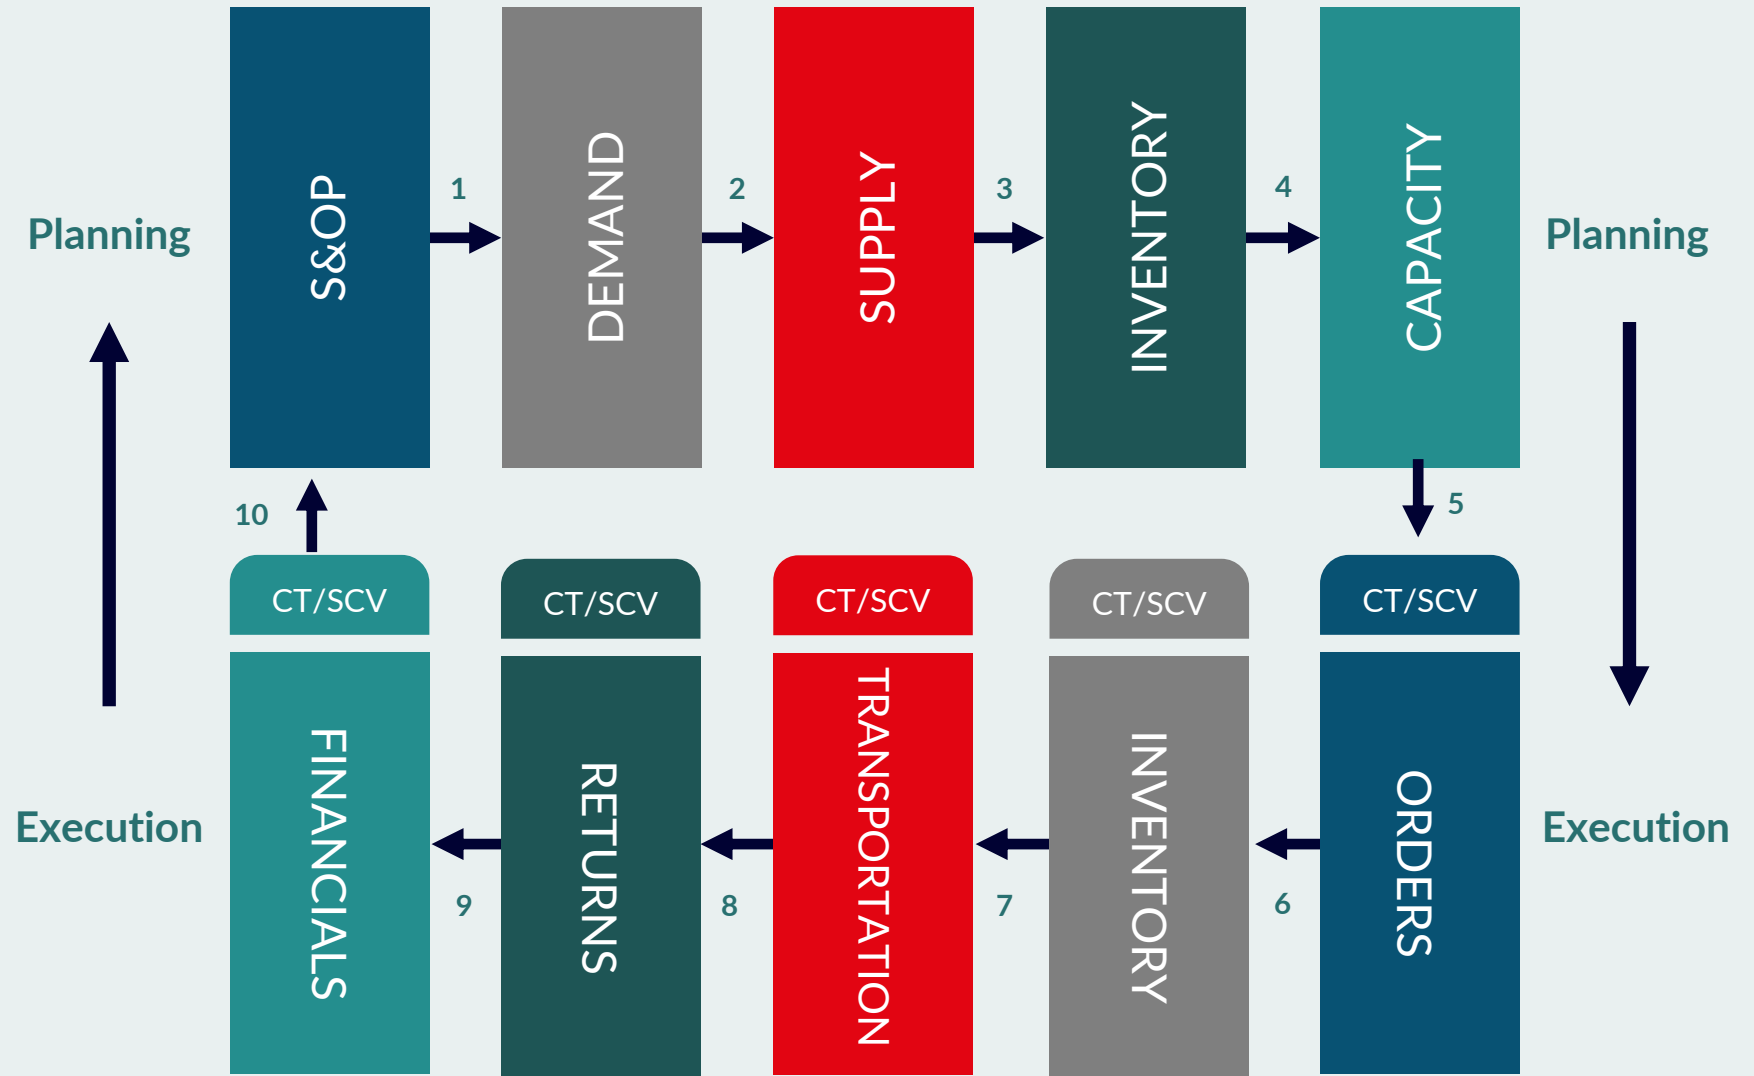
Planning

S&OP

1

DEMAND

2

SUPPLY

3

INVENTORY

4

CAPACITY

Planning

5

CT/SCV

ORDERS

6

CT/SCV

INVENTORY

7

CT/SCV

TRANSPORTATION

8

CT/SCV

RETURNS

9

CT/SCV

FINANCIALS

10

Execution

Execution